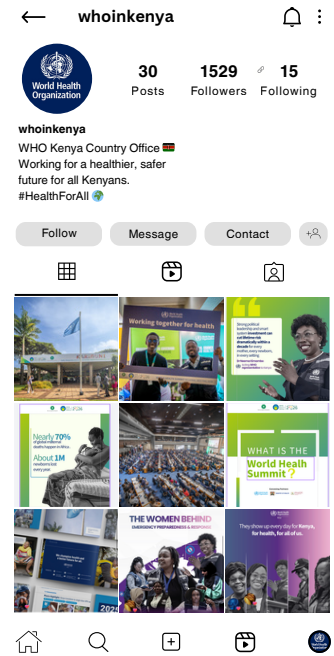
whoinkenya

World Health Organization

30
Posts

1529
Followers

15
Following

whoinkenya
WHO Kenya Country Office 🇰🇪
Working for a healthier, safer future for all Kenyans.
#HealthForAll 🌍

Follow
Message
Contact

Working together for health

Nearly 70%

About 1M

WHAT IS THE World Health Summit ?

THE WOMEN BEHIND
EMERGENCY PREPAREDNESS & RESPONSE

They show up every day for Kenya, for health, for all of us.